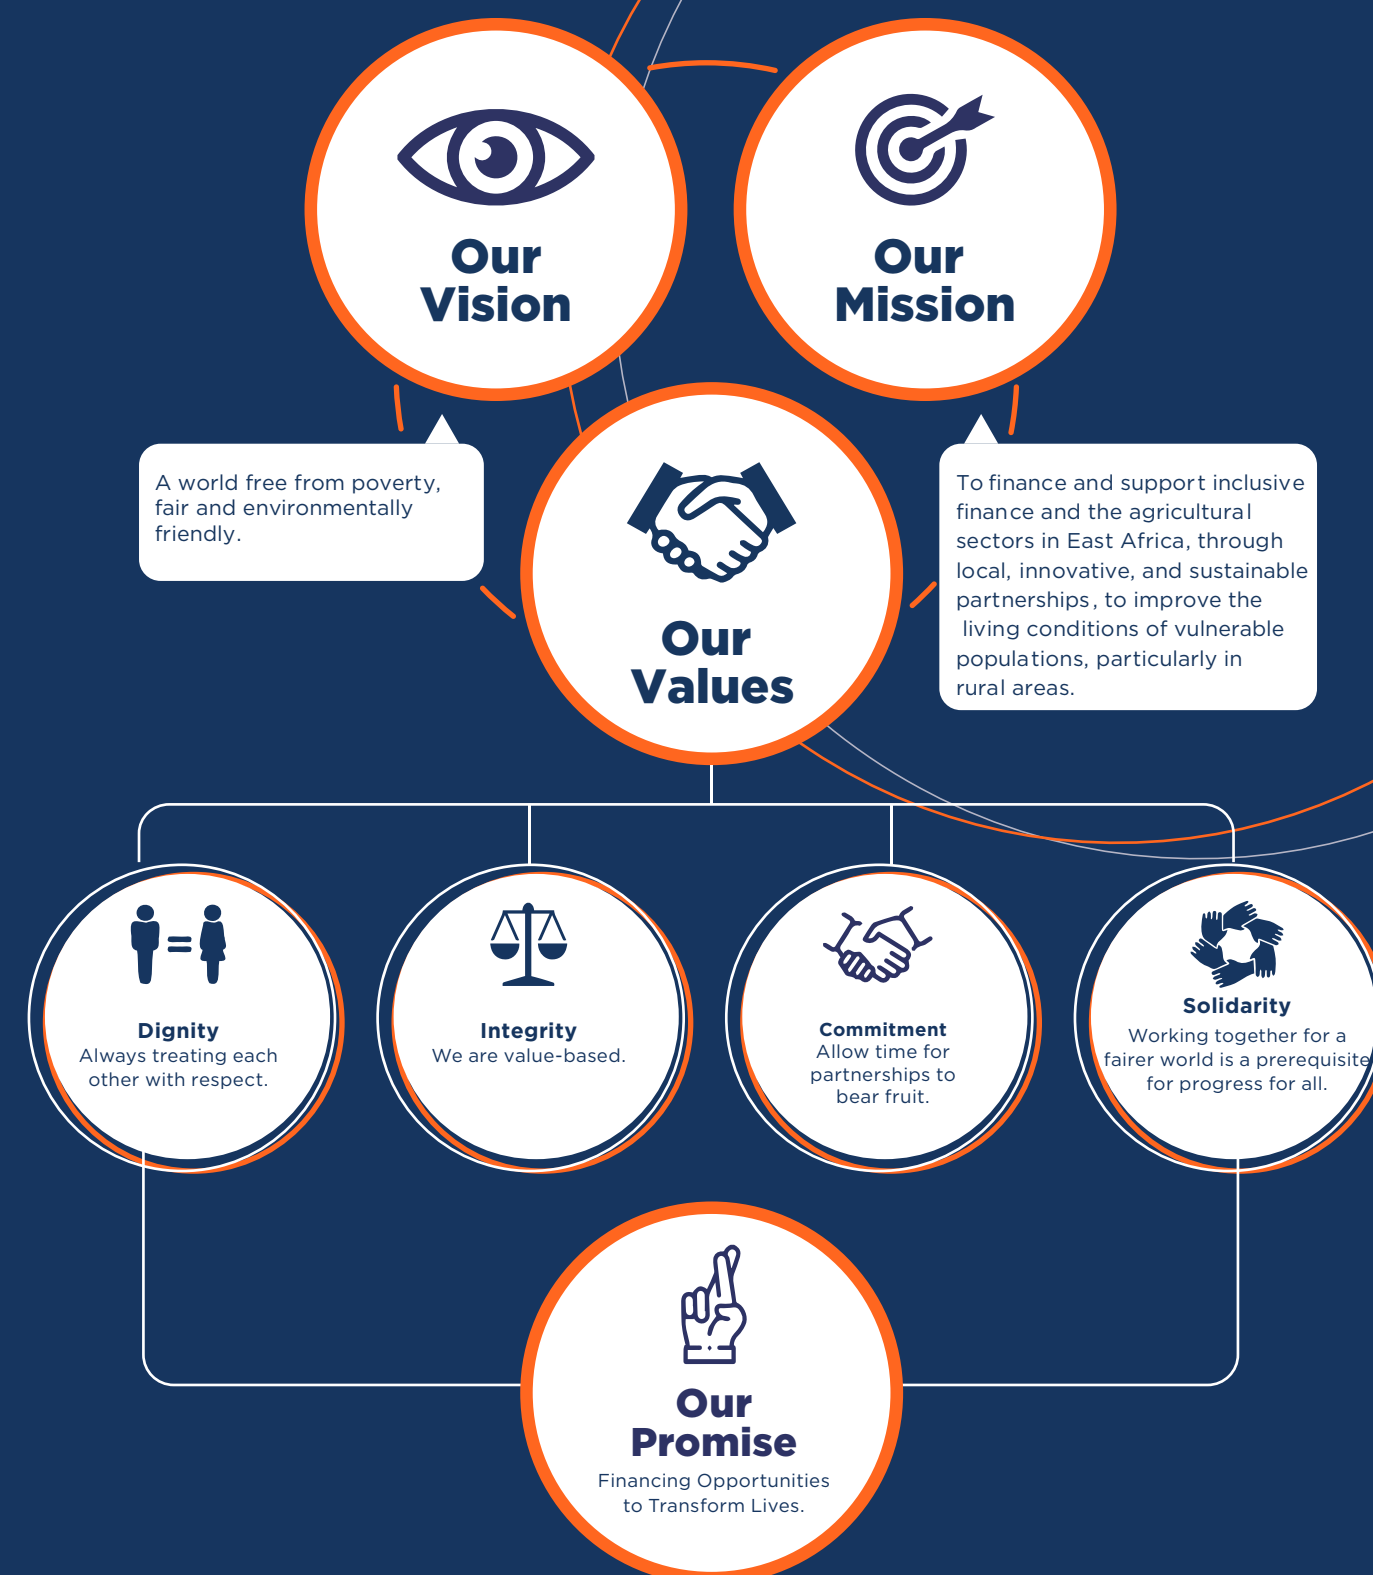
Our Vision

Our Mission

A world free from poverty, fair and environmentally friendly.

Our Values

To finance and support inclusive finance and the agricultural sectors in East Africa, through local, innovative, and sustainable partnerships, to improve the living conditions of vulnerable populations, particularly in rural areas.

Dignity
Always treating each other with respect.

Integrity
We are value-based.

Commitment
Allow time for partnerships to bear fruit.

Solidarity
Working together for a fairer world is a prerequisite for progress for all.

Our Promise
Financing Opportunities to Transform Lives.